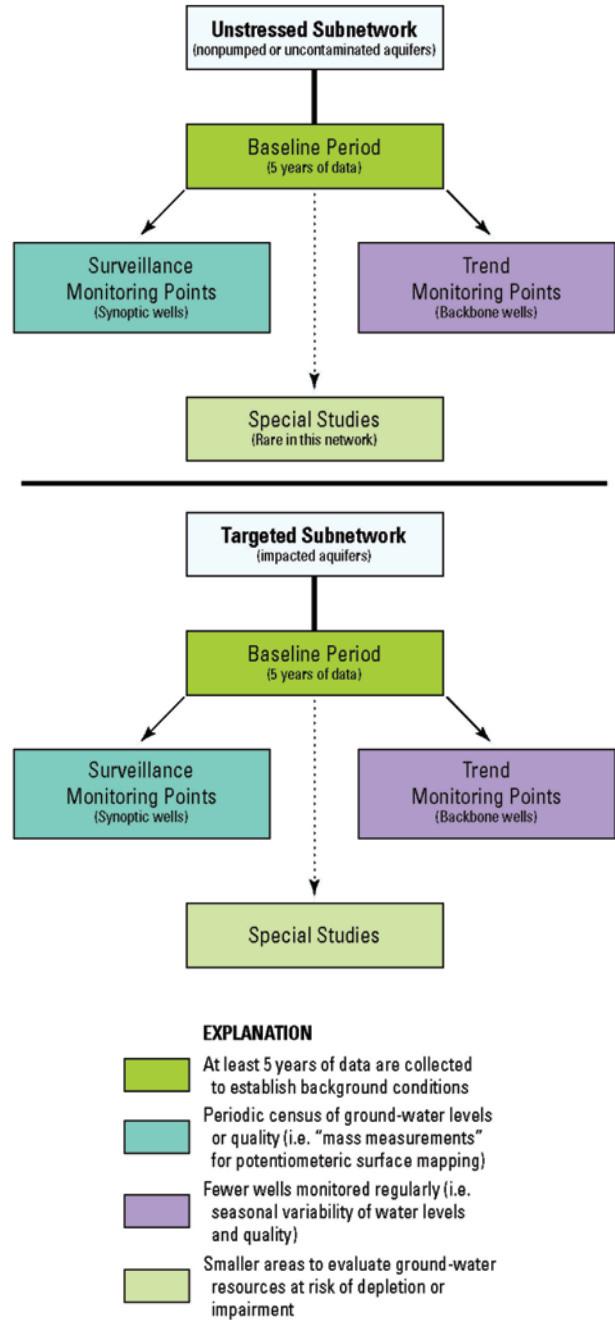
Unstressed Subnetwork
(nonpumped or uncontaminated aquifers)

Baseline Period
(5 years of data)

Surveillance Monitoring Points
(Synoptic wells)

Trend Monitoring Points
(Backbone wells)

Special Studies
(Rare in this network)

Targeted Subnetwork
(impacted aquifers)

Baseline Period
(5 years of data)

Surveillance Monitoring Points
(Synoptic wells)

Trend Monitoring Points
(Backbone wells)

Special Studies

EXPLANATION

At least 5 years of data are collected to establish background conditions

Periodic census of ground-water levels or quality (i.e. "mass measurements" for potentiometeric surface mapping)

Fewer wells monitored regularly (i.e. seasonal variability of water levels and quality)

Smaller areas to evaluate ground-water resources at risk of depletion or impairment